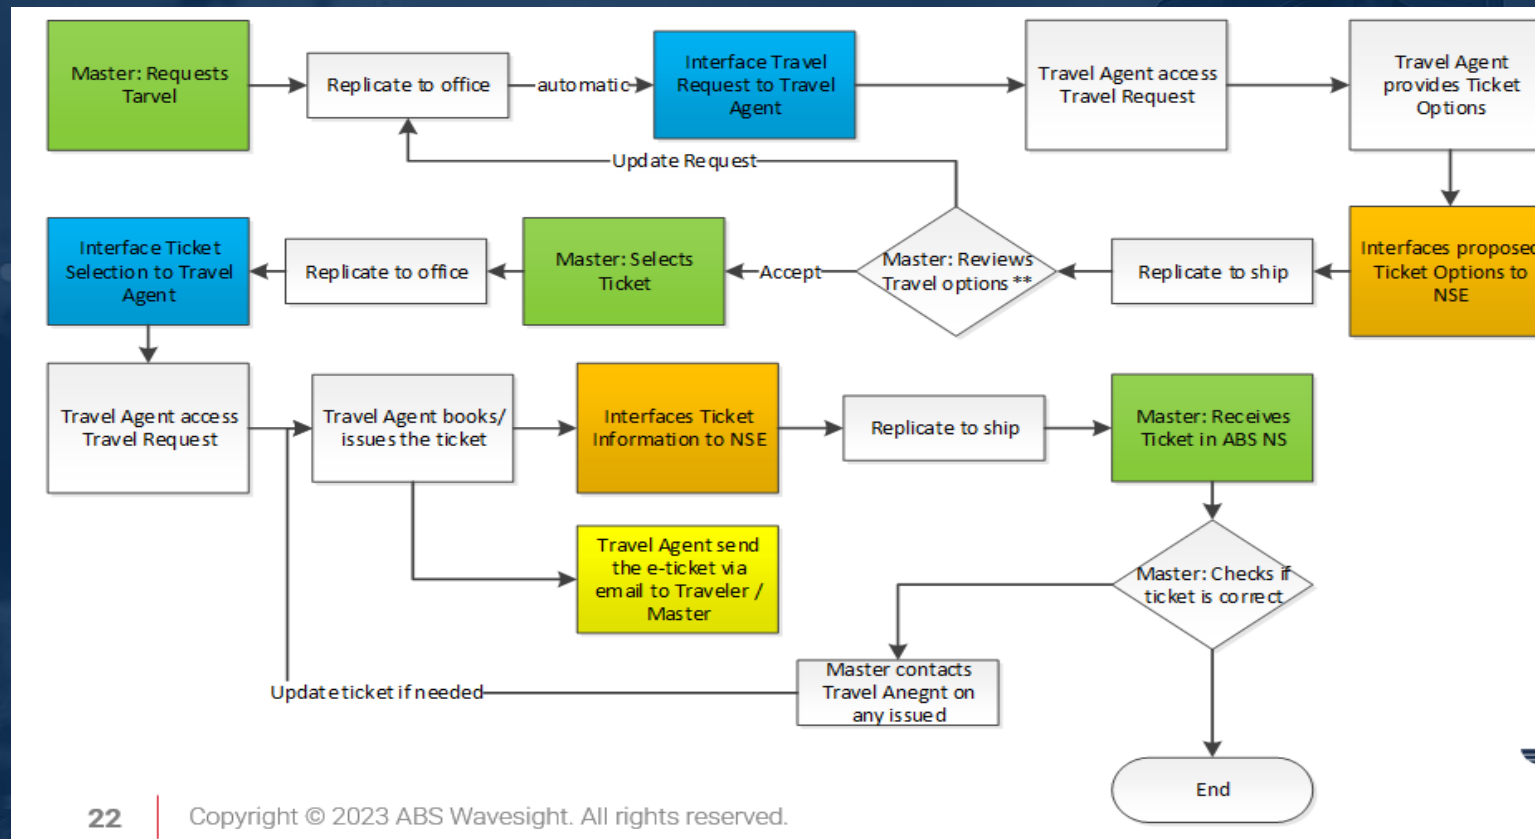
Master: Requests Tarvel

Replicate to office

automatic

Interface Travel Request to Travel Agent

Travel Agent access Travel Request

Travel Agent provides Ticket Options

Update Request

Interface Ticket Selection to Travel Agent

Replicate to office

Master: Selects Ticket

Accept

Master: Reviews Travel options **

Replicate to ship

Interfaces proposed Ticket Options to NSE

Travel Agent access Travel Request

Travel Agent books/ issues the ticket

Interfaces Ticket Information to NSE

Replicate to ship

Master: Receives Ticket in ABS NS

Travel Agent send the e-ticket via email to Traveler / Master

Master: Checks if ticket is correct

Master contacts Travel Anegnt on any issued

Update ticket if needed

End

22

Copyright © 2023 ABS Wavesight. All rights reserved.